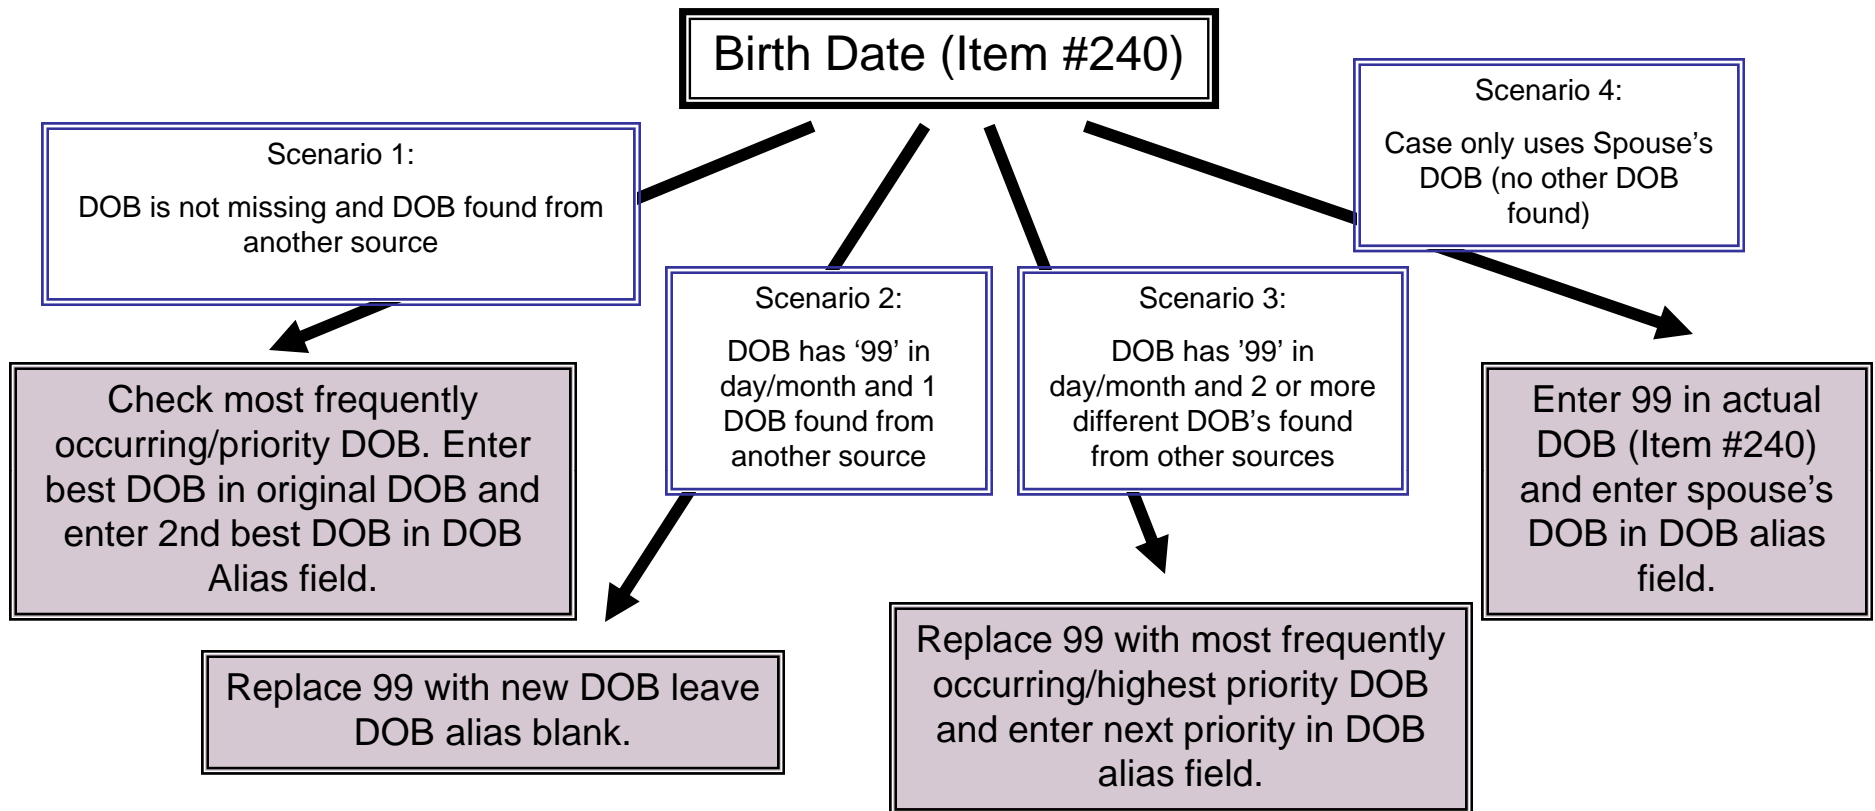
Birth Date (Item #240)

Scenario 1:

DOB is not missing and DOB found from another source

Check most frequently occurring/priority DOB. Enter best DOB in original DOB and enter 2nd best DOB in DOB Alias field.

Scenario 2:

DOB has ‘99’ in day/month and 1 DOB found from another source

Replace 99 with new DOB leave DOB alias blank.

Scenario 3:

DOB has ’99’ in day/month and 2 or more different DOB’s found from other sources

Replace 99 with most frequently occurring/highest priority DOB and enter next priority in DOB alias field.

Scenario 4:

Case only uses Spouse’s DOB (no other DOB found)

Enter 99 in actual DOB (Item #240) and enter spouse’s DOB in DOB alias field.